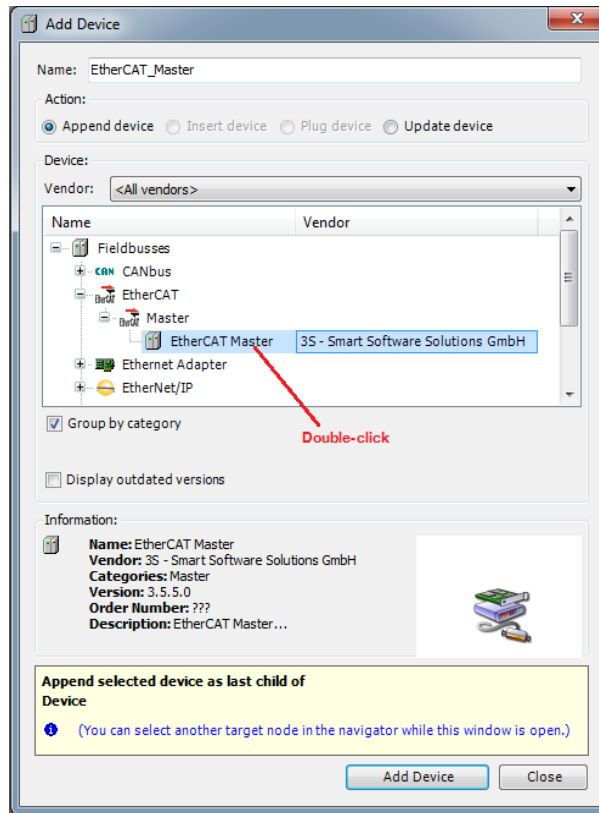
Add Device

Name: EtherCAT_Master

Action:

Append device
Insert device
Plug device
Update device

Device:

Vendor: <All vendors>

| Name | Vendor |
|---|---|
| Fieldbusses | |
| CAN CANbus | |
| EtherCAT | |
| Master | |
| EtherCAT Master | 3S - Smart Software Solutions GmbH |
| Ethernet Adapter | |
| EtherNet/IP | |

Group by category

Double-click

Display outdated versions

Information:

Name: EtherCAT Master
Vendor: 3S - Smart Software Solutions GmbH
Categories: Master
Version: 3.5.5.0
Order Number: ???
Description: EtherCAT Master...

Append selected device as last child of
Device

(You can select another target node in the navigator while this window is open.)

Add Device
Close